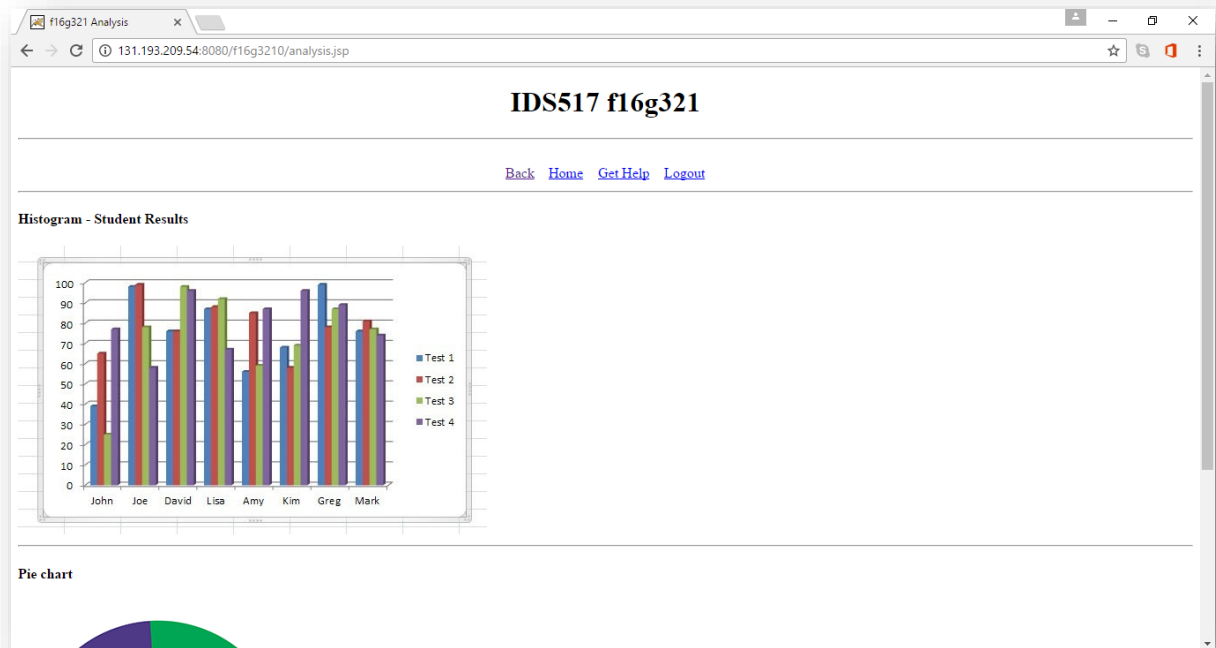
f16g321 Analysis

131.193.209.54:8080/f16g3210/analysis.jsp

IDS517 f16g321

Back Home Get Help Logout

Histogram - Student Results

100
90
80
70
60
50
40
30
20
10
0

John Joe David Lisa Amy Kim Greg Mark

Test 1
Test 2
Test 3
Test 4

Pie chart